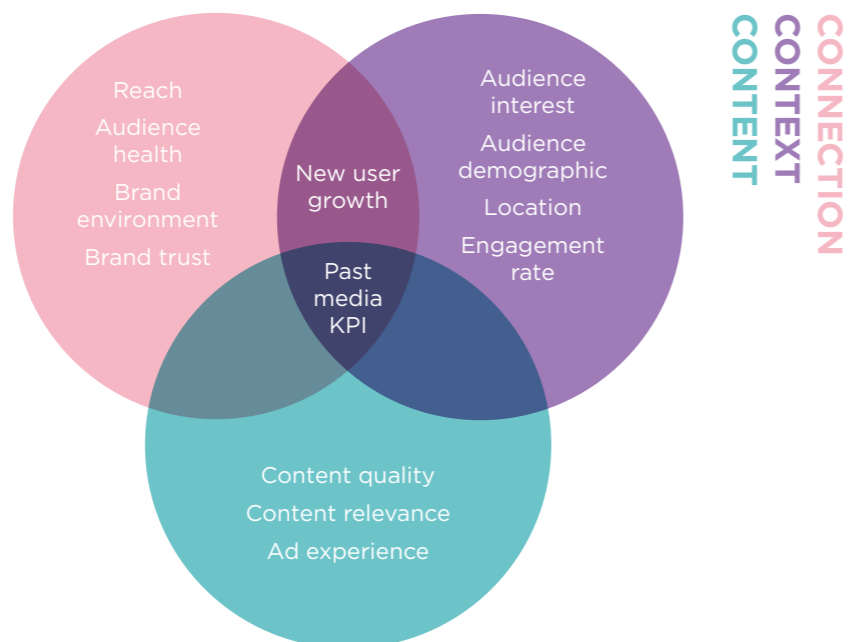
CONNECTION
CONTEXT
CONTENT

Reach
Audience health
Brand environment
Brand trust

New user growth

Audience interest
Audience demographic
Location
Engagement rate

Past media KPI

Content quality
Content relevance
Ad experience